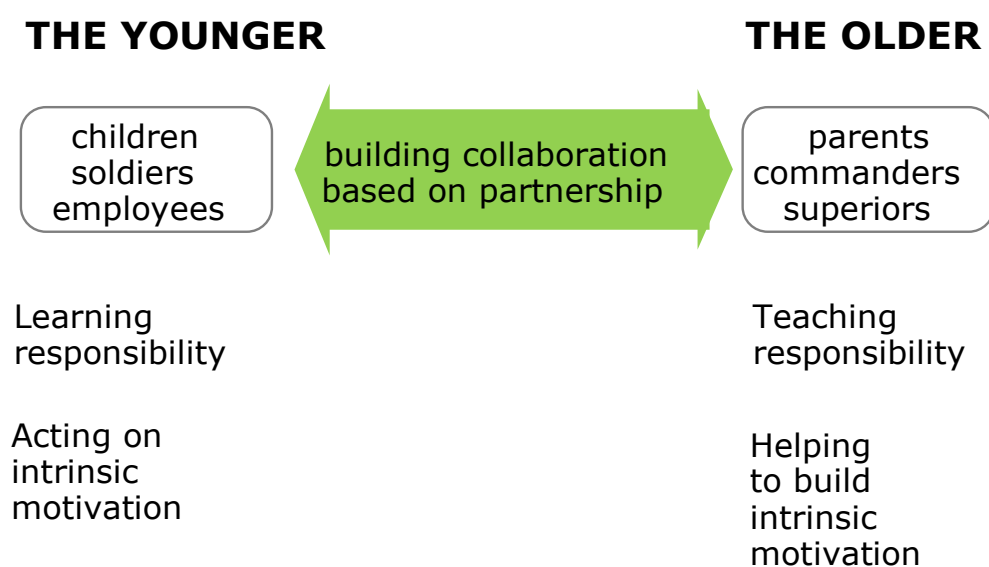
THE YOUNGER

THE OLDER

children
soldiers
employees

building collaboration based on partnership

parents
commanders
superiors

Learning responsibility

Teaching responsibility

Acting on intrinsic motivation

Helping to build intrinsic motivation